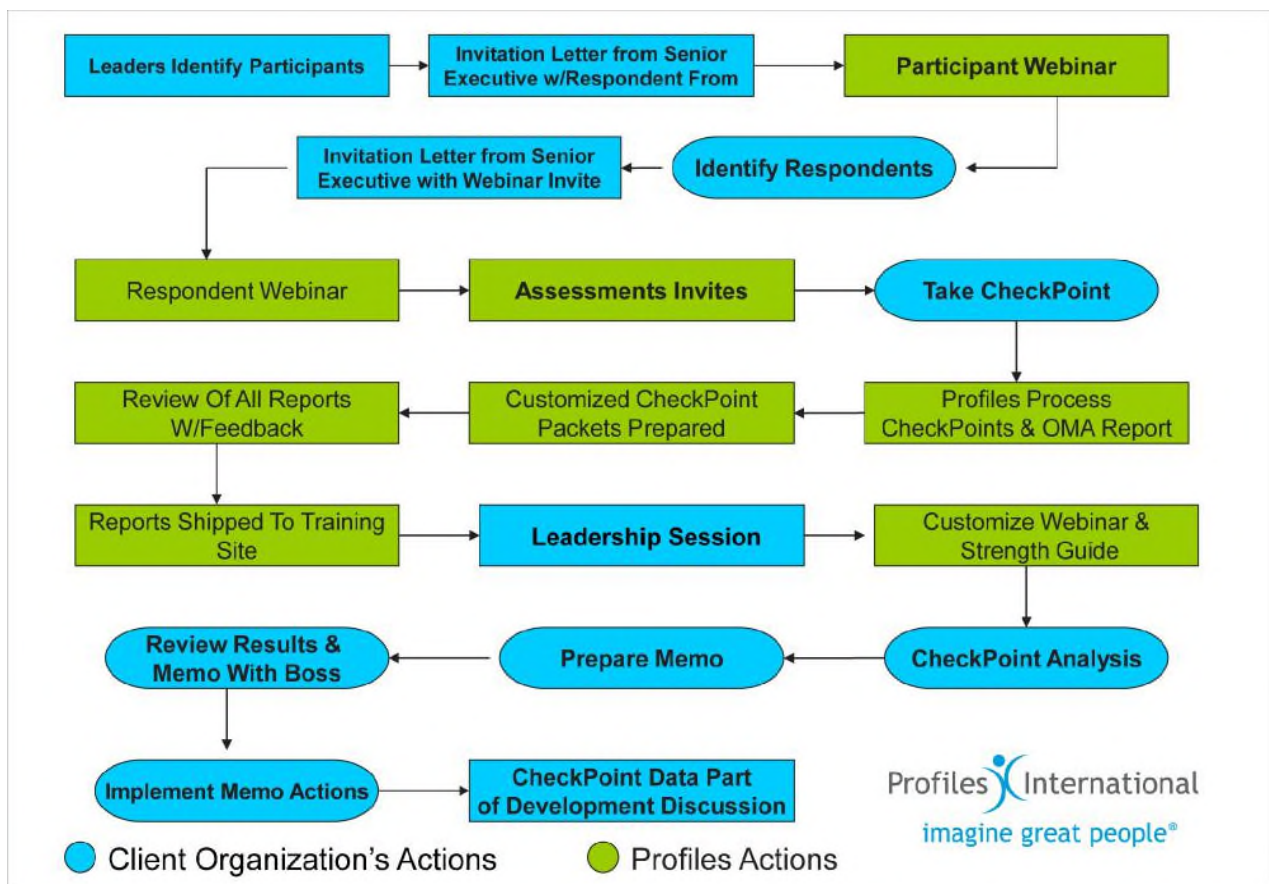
Leaders Identify Participants

Invitation Letter from Senior Executive w/Respondent From

Participant Webinar

Identify Respondents

Invitation Letter from Senior Executive with Webinar Invite

Respondent Webinar

Assessments Invites

Take CheckPoint

Profiles Process CheckPoints & OMA Report

Customized CheckPoint Packets Prepared

Review Of All Reports W/Feedback

Reports Shipped To Training Site

Leadership Session

Customize Webinar & Strength Guide

CheckPoint Analysis

Prepare Memo

Review Results & Memo With Boss

Implement Memo Actions

CheckPoint Data Part of Development Discussion

Profiles International
imagine great people®

Client Organization's Actions

Profiles Actions